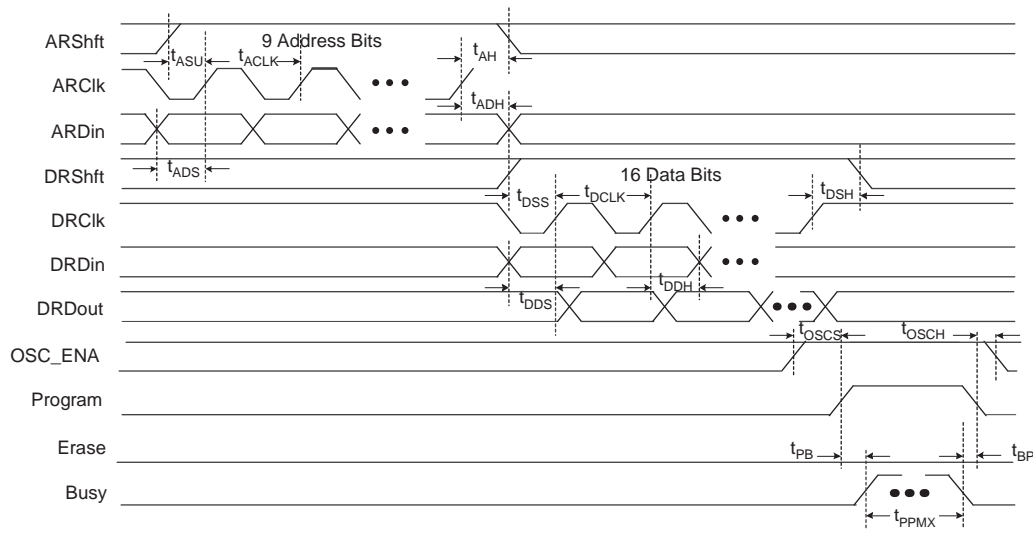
ARShft
ARClk
ARDin
DRShft
DRClk
DRDin
DRDout
OSC_ENA
Program
Erase
Busy

$t_{ASU}$ 9 Address Bits $t_{ACLK}$ • • • $t_{AH}$

• • • $t_{ADH}$

$t_{ADS}$

16 Data Bits

$t_{DSS}$ $t_{DCLK}$ • • • $t_{DSH}$

• • •

$t_{DDS}$ $t_{DDH}$ • • •

$t_{OSCS}$ $t_{OSCH}$

$t_{PB}$ $t_{BP}$

• • •

$t_{PPMX}$